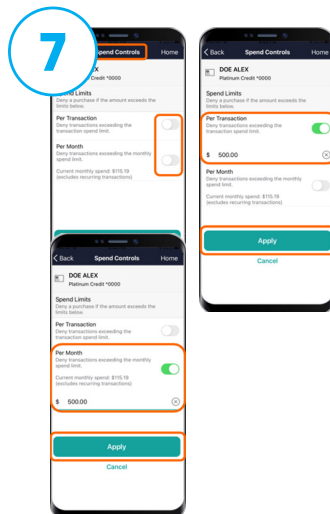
7

Spend Controls Home

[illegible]X
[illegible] Credit *0000

Spend Limits
Deny a purchase if the amount exceeds the limits below.

Per Transaction
Deny transactions exceeding the transaction spend limit.

Per Month
Deny transactions exceeding the monthly spend limit.

Current monthly spend: $115.19 (excludes recurring transactions)

< Back Spend Controls Home

DOE ALEX
Platinum Credit *0000

Spend Limits
Deny a purchase if the amount exceeds the limits below.

Per Transaction
Deny transactions exceeding the transaction spend limit.

$ 500.00

Per Month
Deny transactions exceeding the monthly spend limit.

Current monthly spend: $115.19 (excludes recurring transactions)

Apply
Cancel

< Back Spend Controls Home

DOE ALEX
Platinum Credit *0000

Spend Limits
Deny a purchase if the amount exceeds the limits below.

Per Transaction
Deny transactions exceeding the transaction spend limit.

Per Month
Deny transactions exceeding the monthly spend limit.

Current monthly spend: $115.19 (excludes recurring transactions)

$ 500.00

Apply
Cancel